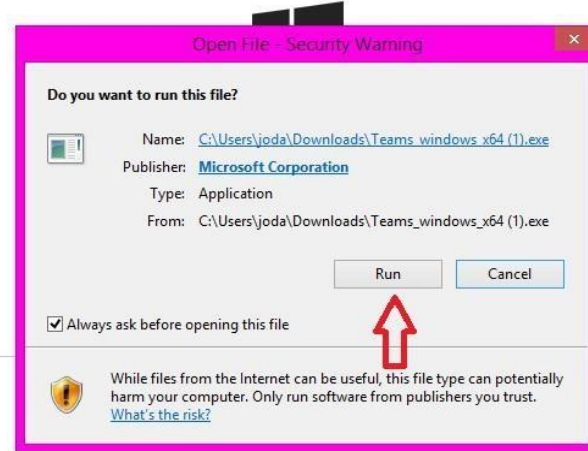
Open File - Security Warning

Do you want to run this file?

Name: C:\Users\joda\Downloads\Teams_windows_x64 (1).exe
Publisher: Microsoft Corporation
Type: Application
From: C:\Users\joda\Downloads\Teams_windows_x64 (1).exe

Run
Cancel

Always ask before opening this file

While files from the Internet can be useful, this file type can potentially harm your computer. Only run software from publishers you trust. What's the risk?